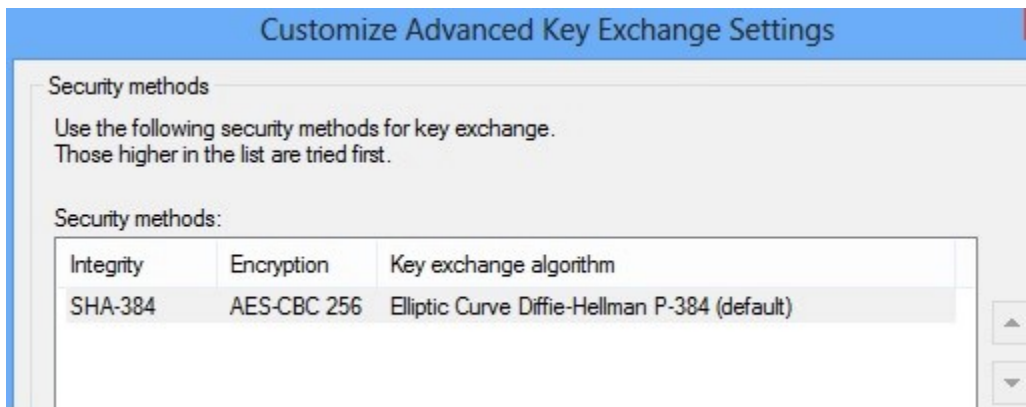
Customize Advanced Key Exchange Settings

Security methods

Use the following security methods for key exchange.
Those higher in the list are tried first.

Security methods:

| Integrity | Encryption | Key exchange algorithm |
|---|---|---|
| SHA-384 | AES-CBC 256 | Elliptic Curve Diffie-Hellman P-384 (default) |